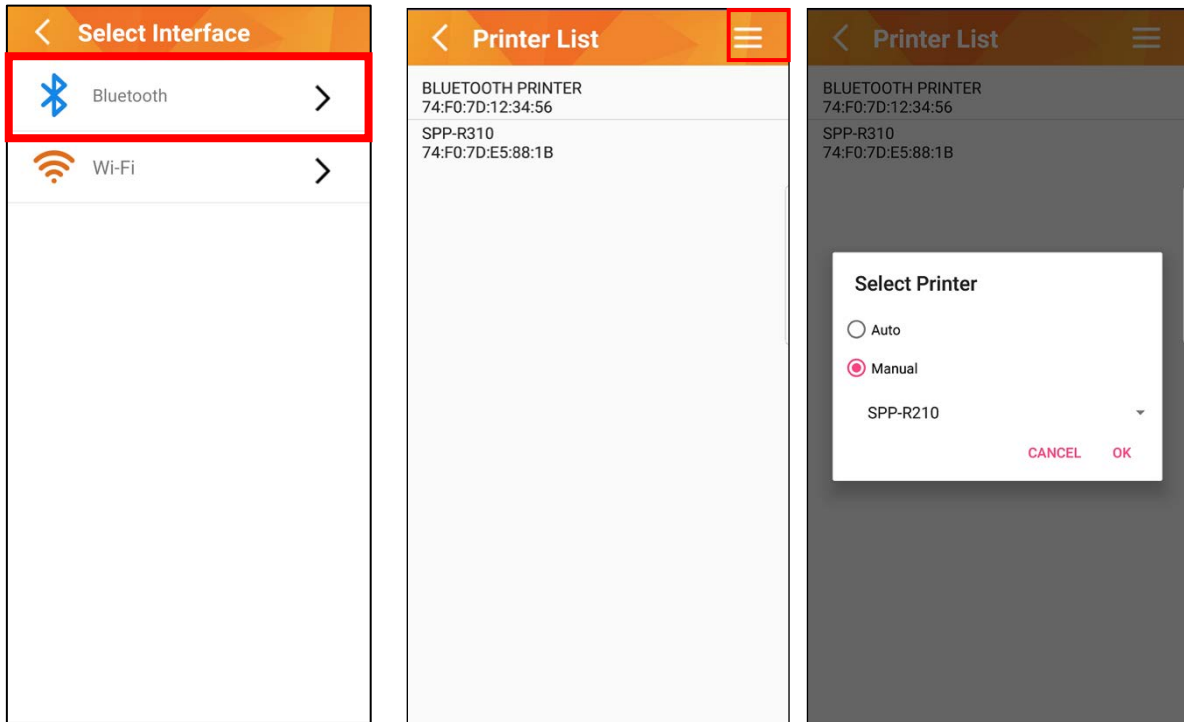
Select Interface

Bluetooth

Wi-Fi

Printer List

BLUETOOTH PRINTER
74:F0:7D:12:34:56

SPP-R310
74:F0:7D:E5:88:1B

Printer List

BLUETOOTH PRINTER
74:F0:7D:12:34:56

SPP-R310
74:F0:7D:E5:88:1B

Select Printer

Auto

Manual

SPP-R210

CANCEL OK